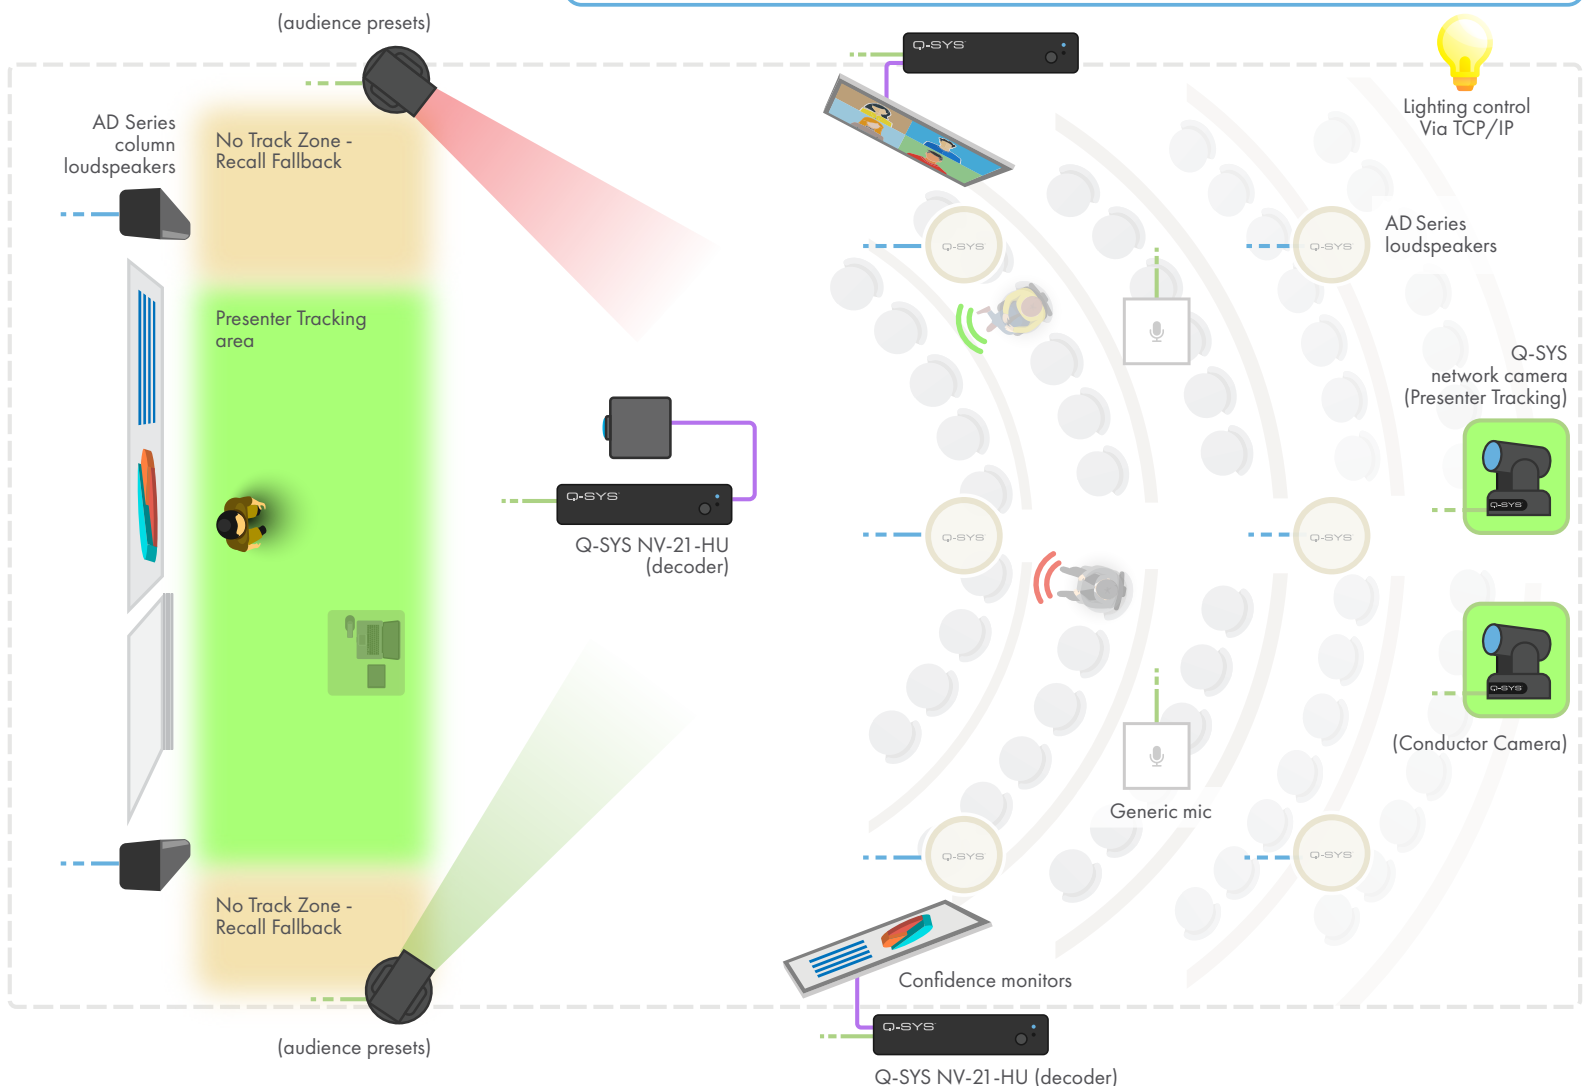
(audience presets)

Q-SYS

Lighting control
Via TCP/IP

AD Series
column
loudspeakers

No Track Zone -
Recall Fallback

Q-SYS

AD Series
loudspeakers

Q-SYS

Presenter Tracking
area

Q-SYS
network camera
(Presenter Tracking)

Q-SYS

Q-SYS

Q-SYS NV-21-HU
(decoder)

Q-SYS

Q-SYS

Q-SYS

(Conductor Camera)

Generic mic

Q-SYS

Q-SYS

No Track Zone -
Recall Fallback

Confidence monitors

Q-SYS

(audience presets)

Q-SYS NV-21-HU (decoder)